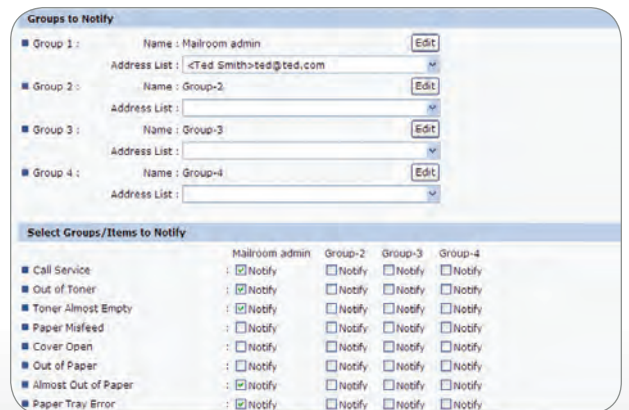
Groups to Notify

Group 1 : Name : Mailroom admin Edit
Address List : <Ted Smith>ted@ted.com

Group 2 : Name : Group-2 Edit
Address List :

Group 3 : Name : Group-3 Edit
Address List :

Group 4 : Name : Group-4 Edit
Address List :

Select Groups/Items to Notify

| | Mailroom admin | Group-2 | Group-3 | Group-4 |
|---|---|---|---|---|
| Call Service | : Notify | Notify | Notify | Notify |
| Out of Toner | : Notify | Notify | Notify | Notify |
| Toner Almost Empty | : Notify | Notify | Notify | Notify |
| Paper Misfeed | : Notify | Notify | Notify | Notify |
| Cover Open | : Notify | Notify | Notify | Notify |
| Out of Paper | : Notify | Notify | Notify | Notify |
| Almost Out of Paper | : Notify | Notify | Notify | Notify |
| Paper Tray Error | : Notify | Notify | Notify | Notify |